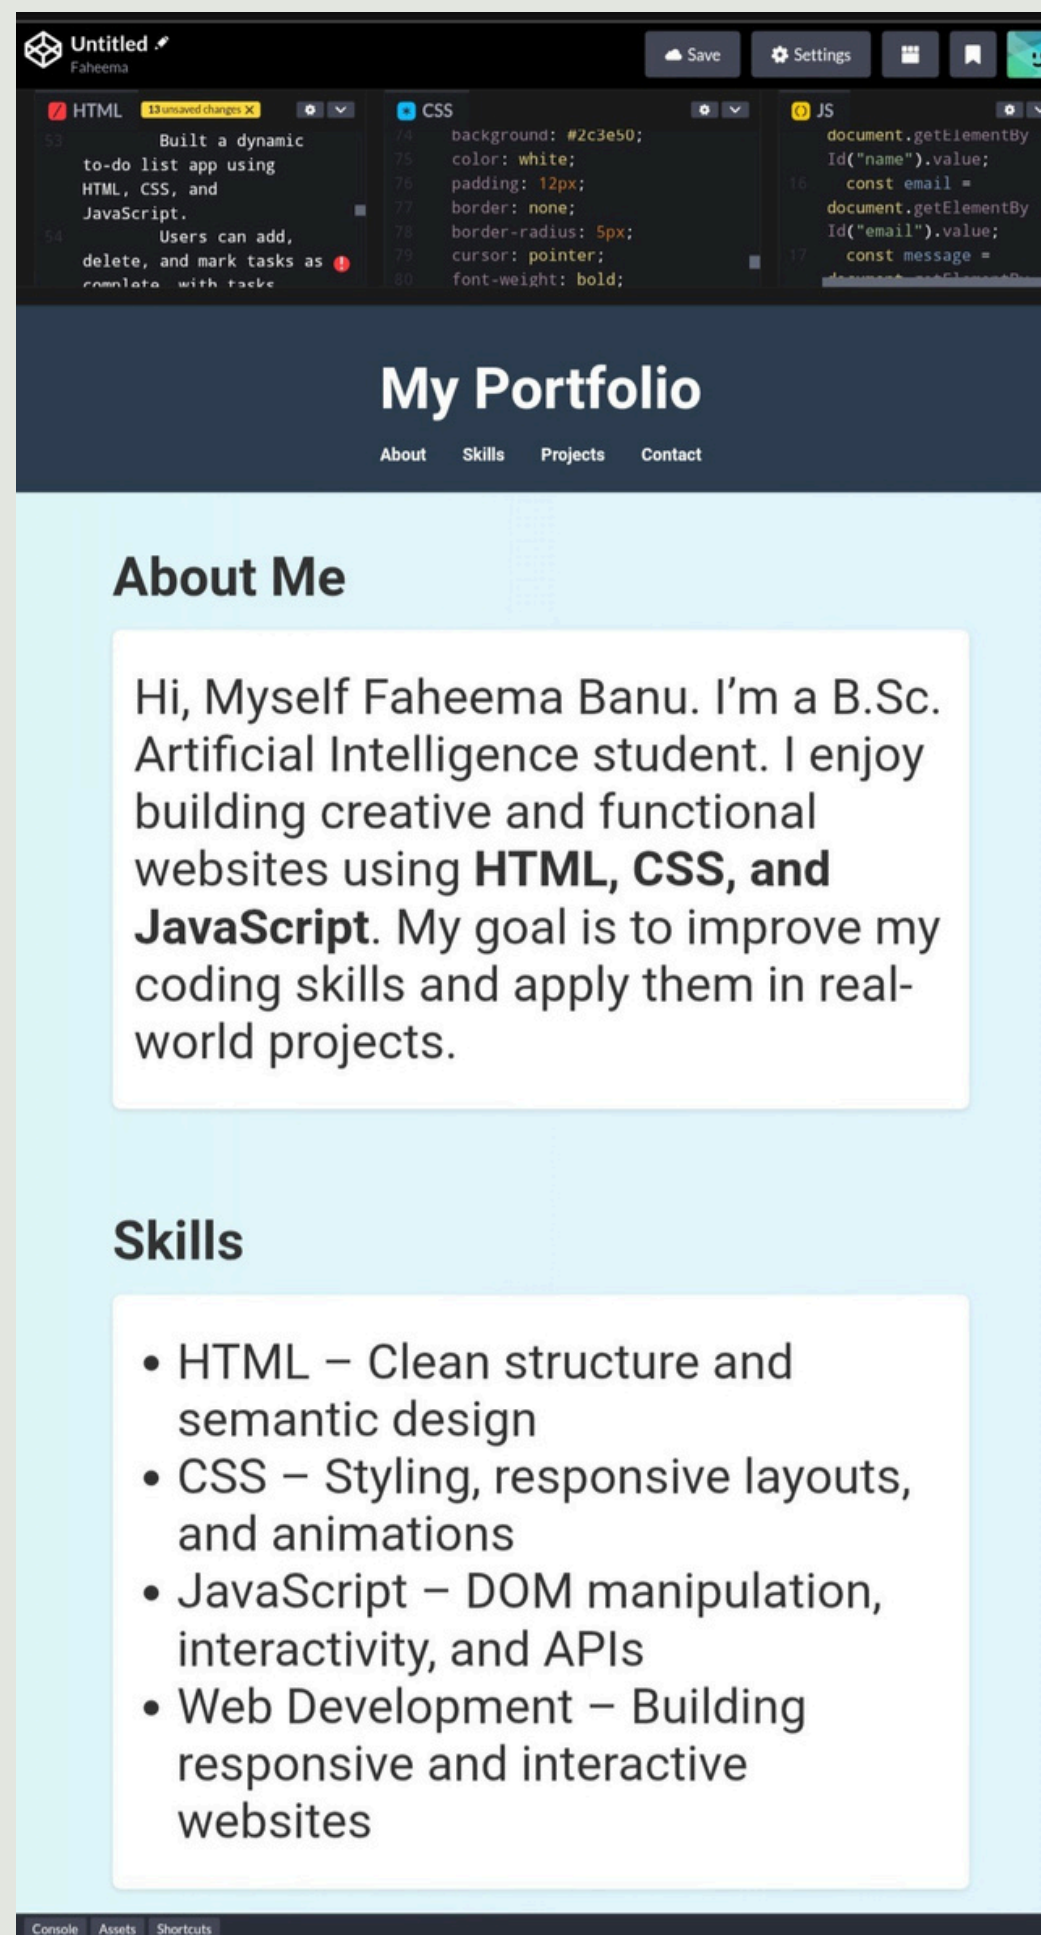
Untitled
Faheema

Save Settings

HTML 13 unsaved changes

53 Built a dynamic to-do list app using HTML, CSS, and JavaScript.
54 Users can add, delete, and mark tasks as complete with tasks

CSS

74 background: #2c3e50;
75 color: white;
76 padding: 12px;
77 border: none;
78 border-radius: 5px;
79 cursor: pointer;
80 font-weight: bold;

JS

document.getElementById("name").value;
16 const email = document.getElementById("email").value;
17 const message =

My Portfolio

About Skills Projects Contact

About Me

Hi, Myself Faheema Banu. I'm a B.Sc. Artificial Intelligence student. I enjoy building creative and functional websites using **HTML, CSS, and JavaScript**. My goal is to improve my coding skills and apply them in real-world projects.

Skills

• HTML – Clean structure and semantic design
• CSS – Styling, responsive layouts, and animations
• JavaScript – DOM manipulation, interactivity, and APIs
• Web Development – Building responsive and interactive websites

Console Assets Shortcuts